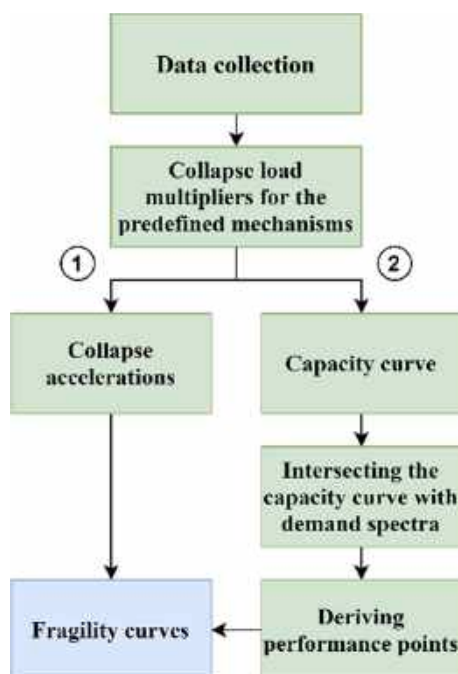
Data collection

Collapse load multipliers for the predefined mechanisms

1

2

Collapse accelerations

Capacity curve

Intersecting the capacity curve with demand spectra

Fragility curves

Deriving performance points